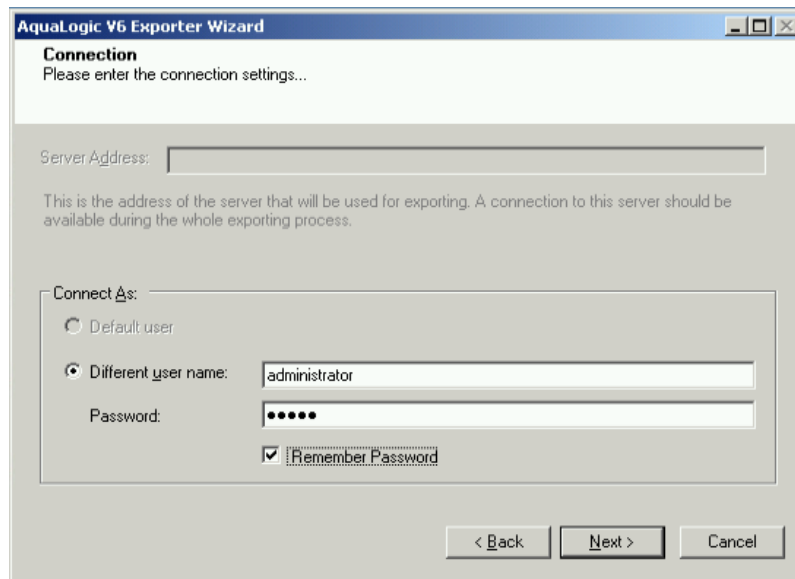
AquaLogic V6 Exporter Wizard

Connection
Please enter the connection settings...

Server Address:

This is the address of the server that will be used for exporting. A connection to this server should be available during the whole exporting process.

Connect As:

Default user

Different user name: administrator

Password: •••••

Remember Password

< Back

Next >

Cancel